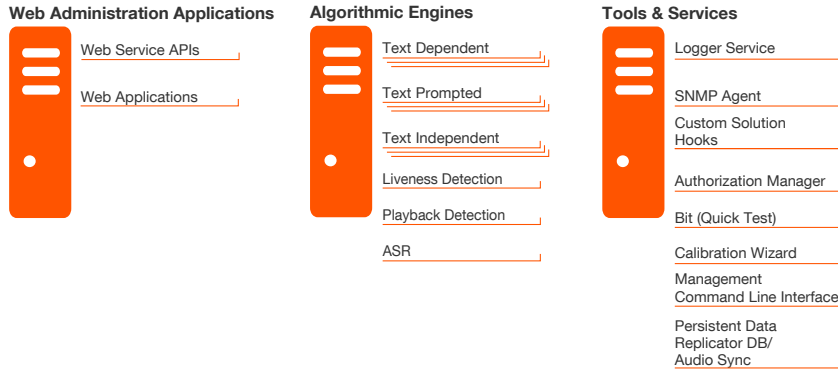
Web Administration Applications

Web Service APIs

Web Applications

Algorithmic Engines

Text Dependent

Text Prompted

Text Independent

Liveness Detection

Playback Detection

ASR

Tools & Services

Logger Service

SNMP Agent

Custom Solution Hooks

Authorization Manager

Bit (Quick Test)

Calibration Wizard

Management Command Line Interface

Persistent Data Replicator DB/ Audio Sync